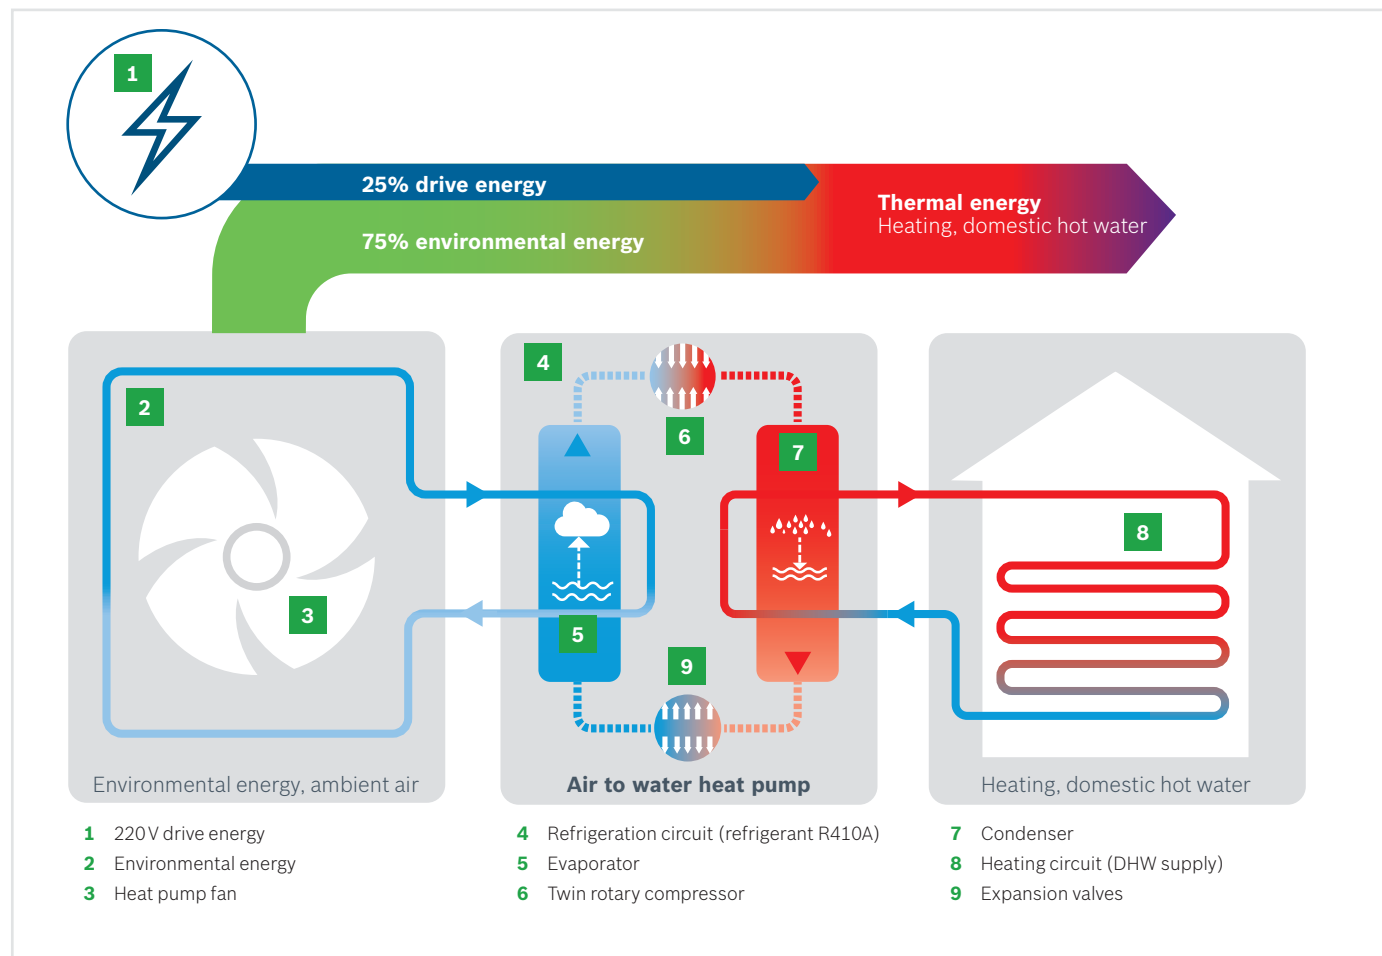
1

25% drive energy

75% environmental energy

Thermal energy
Heating, domestic hot water

2

3

4

6

7

5

9

8

Environmental energy, ambient air

Air to water heat pump

Heating, domestic hot water

1 220V drive energy
2 Environmental energy
3 Heat pump fan

4 Refrigeration circuit (refrigerant R410A)
5 Evaporator
6 Twin rotary compressor

7 Condenser
8 Heating circuit (DHW supply)
9 Expansion valves